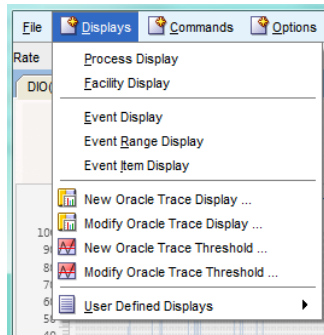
File Displays Commands Options

Rate

DIO(

Process Display
Facility Display

Event Display
Event Range Display
Event Item Display

New Oracle Trace Display ...
Modify Oracle Trace Display ...
New Oracle Trace Threshold ...
Modify Oracle Trace Threshold ...

User Defined Displays

10
9
8
7
6
5
4